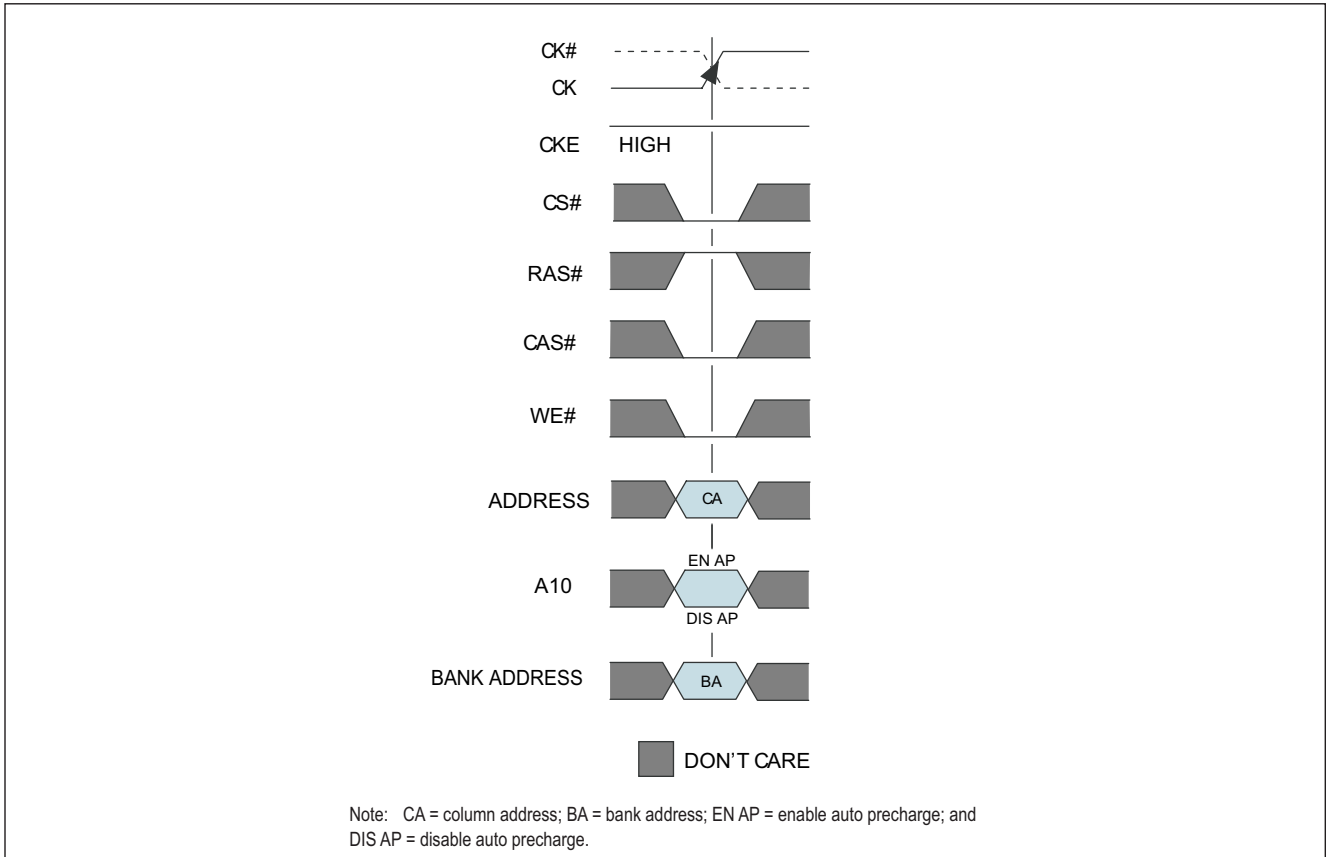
CK#
CK
CKE HIGH
CS#
RAS#
CAS#
WE#
ADDRESS
CA
A10
EN AP
DIS AP
BANK ADDRESS
BA
DON'T CARE

Note: CA = column address; BA = bank address; EN AP = enable auto precharge; and DIS AP = disable auto precharge.